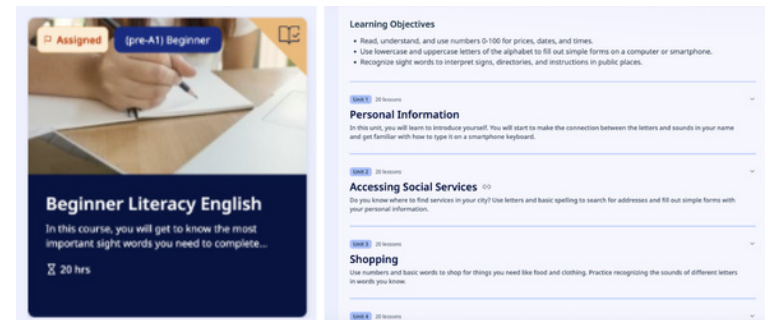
Assigned

(pre-A1) Beginner

Beginner Literacy English

In this course, you will get to know the most important sight words you need to complete...

20 hrs

Learning Objectives

- Read, understand, and use numbers 0-100 for prices, dates, and times.
- Use lowercase and uppercase letters of the alphabet to fill out simple forms on a computer or smartphone.
- Recognize sight words to interpret signs, directories, and instructions in public places.

Unit 1 20 lessons

Personal Information

In this unit, you will learn to introduce yourself. You will start to make the connection between the letters and sounds in your name and get familiar with how to type it on a smartphone keyboard.

Unit 2 20 lessons

Accessing Social Services

Do you know where to find services in your city? Use letters and basic spelling to search for addresses and fill out simple forms with your personal information.

Unit 3 20 lessons

Shopping

Use numbers and basic words to shop for things you need like food and clothing. Practice recognizing the sounds of different letters in words you know.

Unit 4 20 lessons